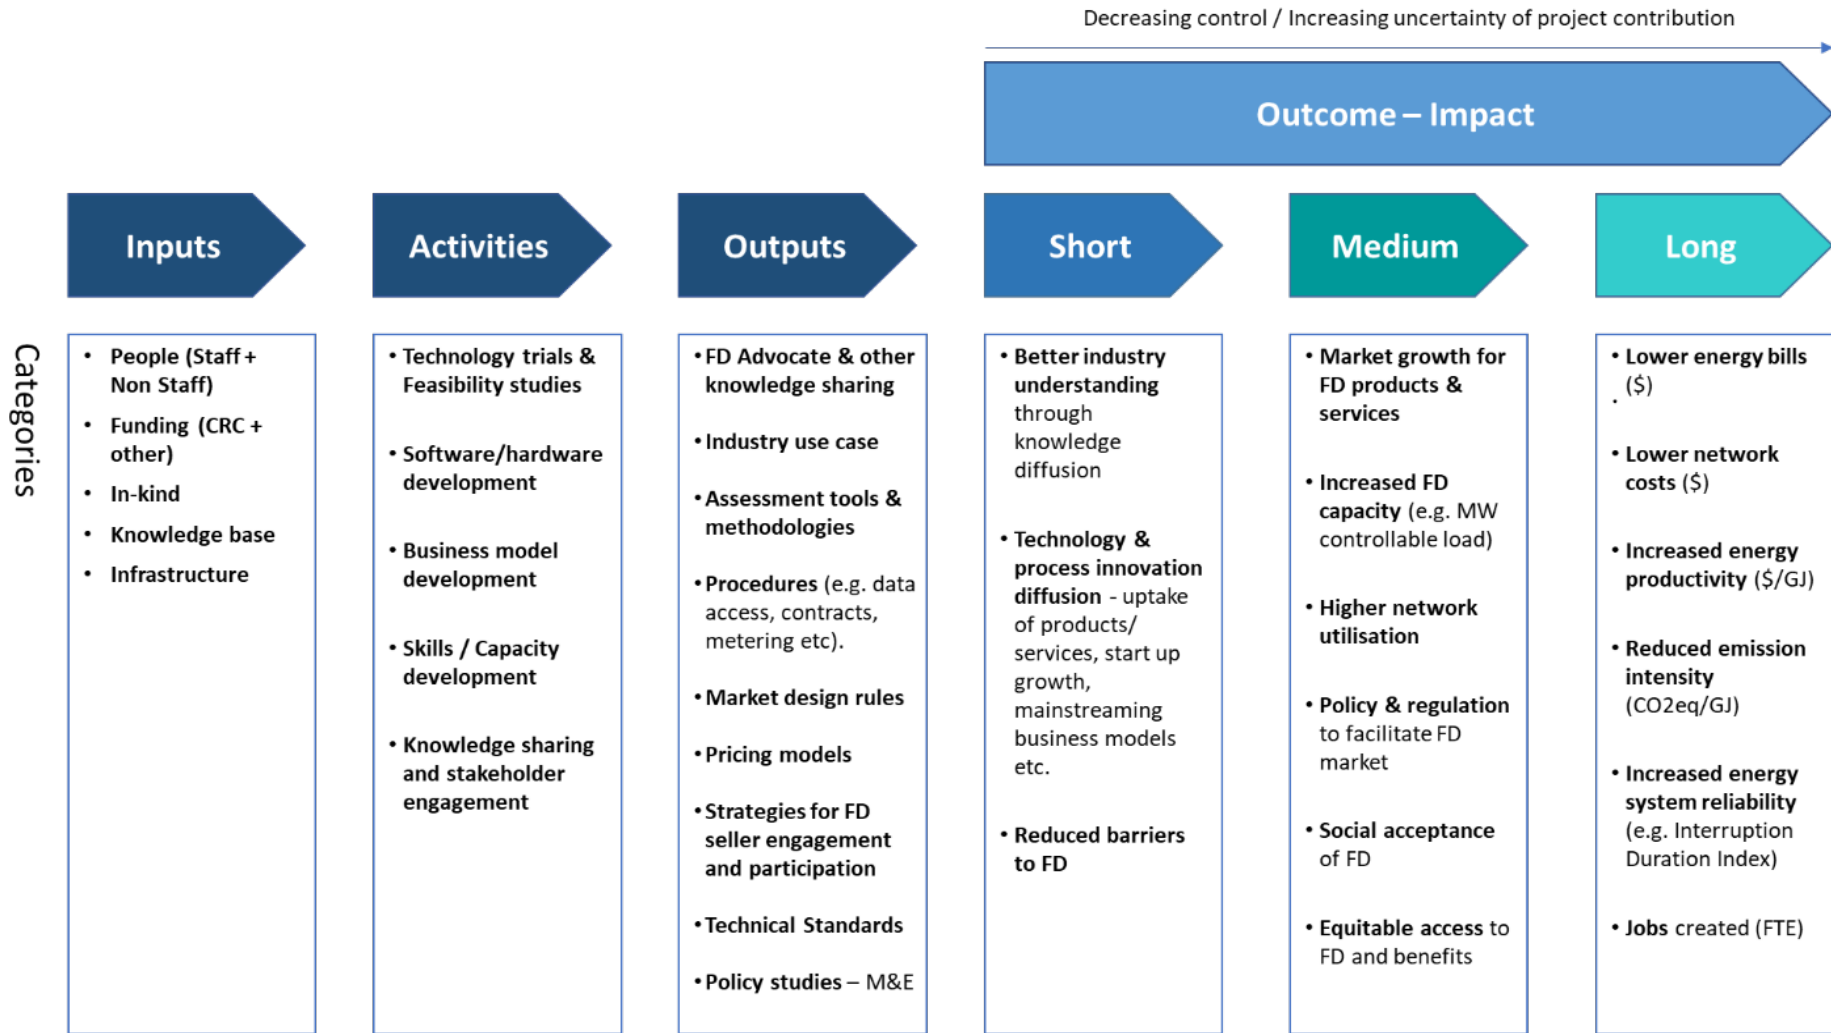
Decreasing control / Increasing uncertainty of project contribution

Outcome – Impact

Inputs

Activities

Outputs

Short

Medium

Long

Categories

• People (Staff + Non Staff)
• Funding (CRC + other)
• In-kind
• Knowledge base
• Infrastructure

• Technology trials & Feasibility studies
• Software/hardware development
• Business model development
• Skills / Capacity development
• Knowledge sharing and stakeholder engagement

• FD Advocate & other knowledge sharing
• Industry use case
• Assessment tools & methodologies
• Procedures (e.g. data access, contracts, metering etc).
• Market design rules
• Pricing models
• Strategies for FD seller engagement and participation
• Technical Standards
• Policy studies – M&E

• Better industry understanding through knowledge diffusion
• Technology & process innovation diffusion - uptake of products/ services, start up growth, mainstreaming business models etc.
• Reduced barriers to FD

• Market growth for FD products & services
• Increased FD capacity (e.g. MW controllable load)
• Higher network utilisation
• Policy & regulation to facilitate FD market
• Social acceptance of FD
• Equitable access to FD and benefits

• Lower energy bills ($)
• Lower network costs ($)
• Increased energy productivity ($/GJ)
• Reduced emission intensity (CO2eq/GJ)
• Increased energy system reliability (e.g. Interruption Duration Index)
• Jobs created (FTE)